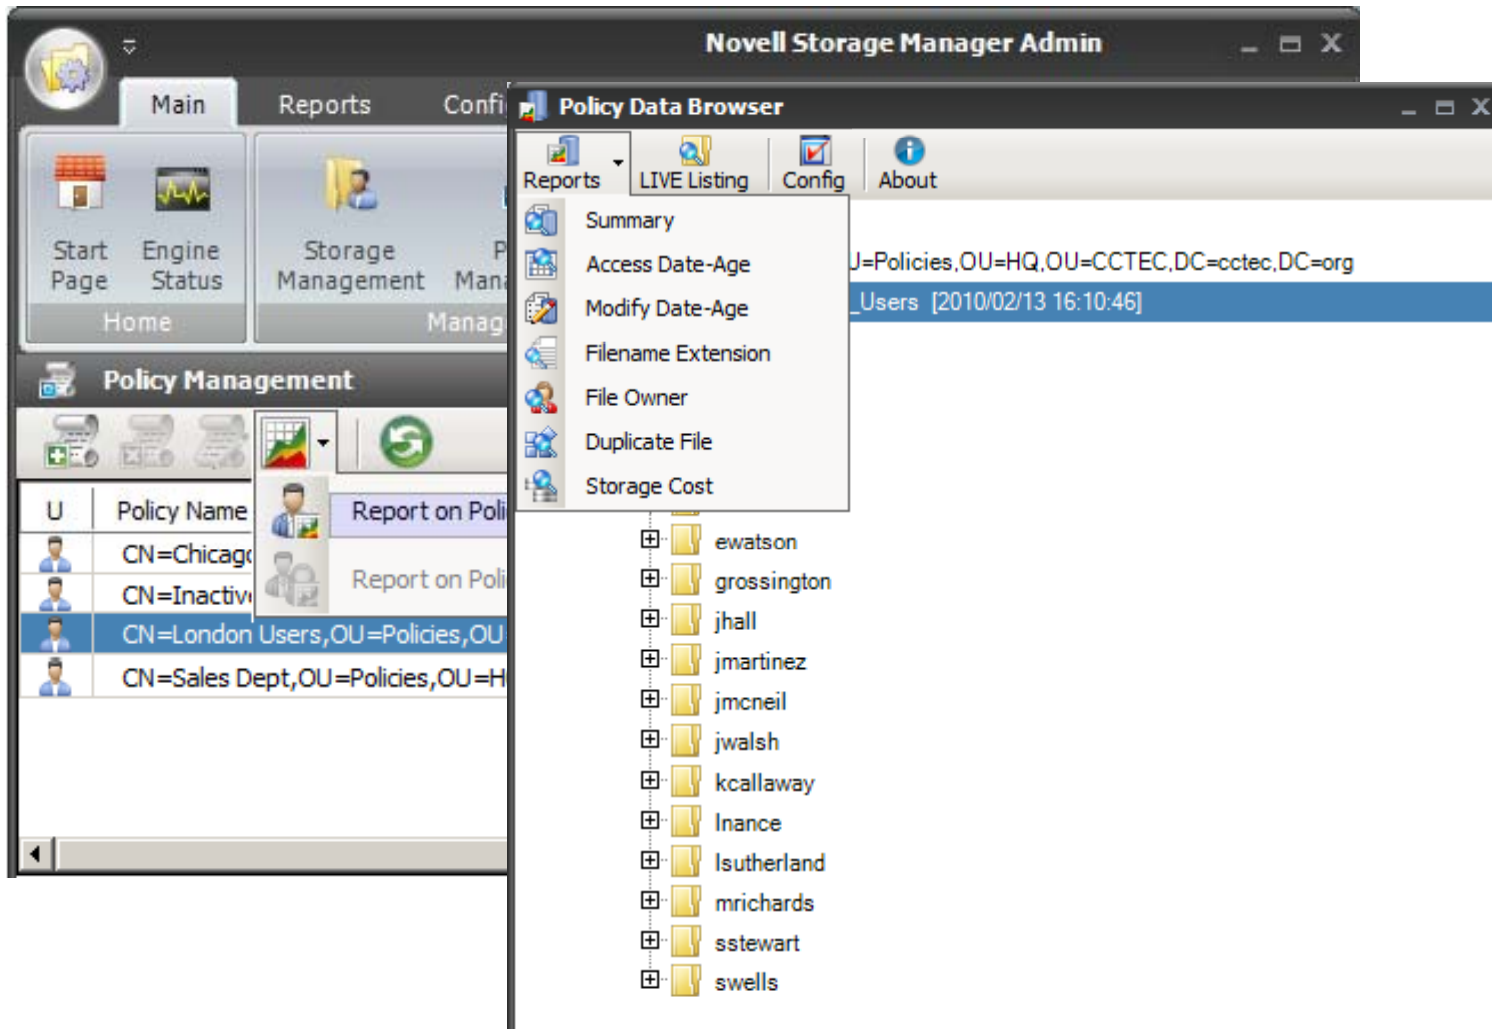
Novell Storage Manager Admin

Main Reports Confi

Start Page Engine Status
Home

Storage Management P Man
Manag

Policy Management

U Policy Name
CN=Chicag
CN=Inactiv
CN=London Users,OU=Policies,OU
CN=Sales Dept,OU=Policies,OU=H

Report on Poli
Report on Poli

Policy Data Browser

Reports LIVE Listing Config About

Summary
Access Date-Age
Modify Date-Age
Filename Extension
File Owner
Duplicate File
Storage Cost

J=Policies,OU=HQ,OU=CCTEC,DC=cctec,DC=org
_Users [2010/02/13 16:10:46]

ewatson
grossington
jhall
jmartinez
jmcneil
jwalsh
kcallaway
lnance
lsutherland
mrichards
sstewart
swells